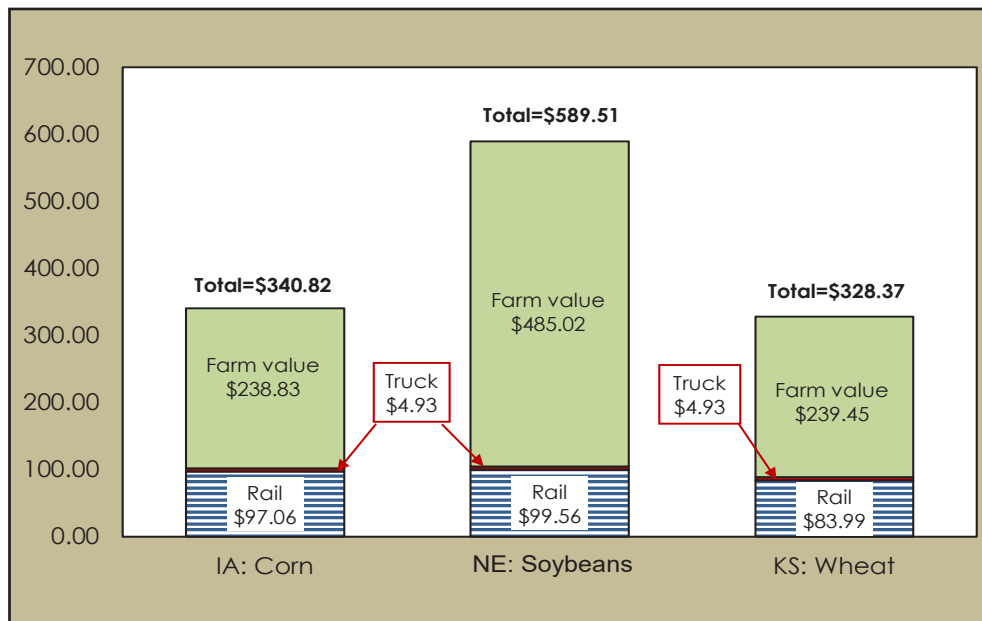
700.00
600.00
500.00
400.00
300.00
200.00
100.00
0.00

Total=$340.82
Farm value
$238.83
Rail
$97.06

Truck
$4.93

Total=$589.51
Farm value
$485.02
Rail
$99.56

Truck
$4.93

Total=$328.37
Farm value
$239.45
Rail
$83.99

IA: Corn
NE: Soybeans
KS: Wheat